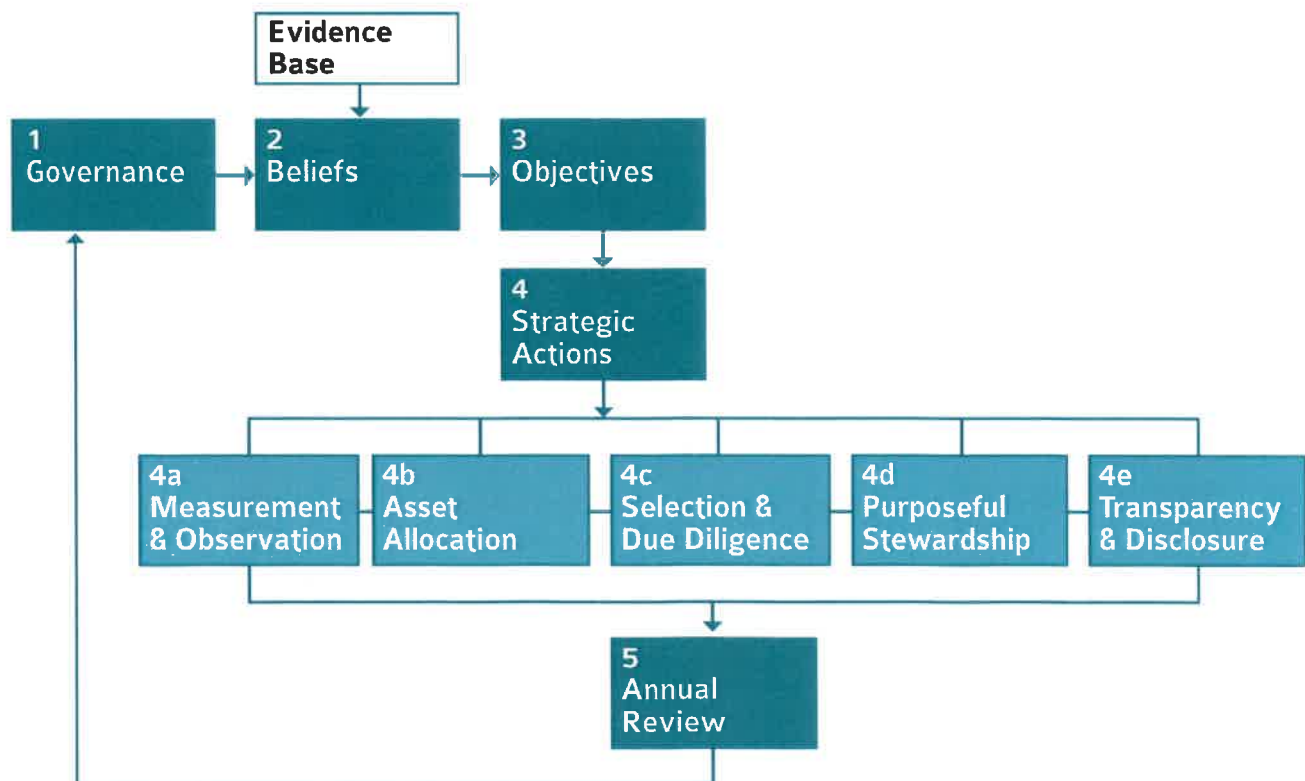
Evidence Base

1
Governance

2
Beliefs

3
Objectives

4
Strategic Actions

4a
Measurement & Observation

4b
Asset Allocation

4c
Selection & Due Diligence

4d
Purposeful Stewardship

4e
Transparency & Disclosure

5
Annual Review